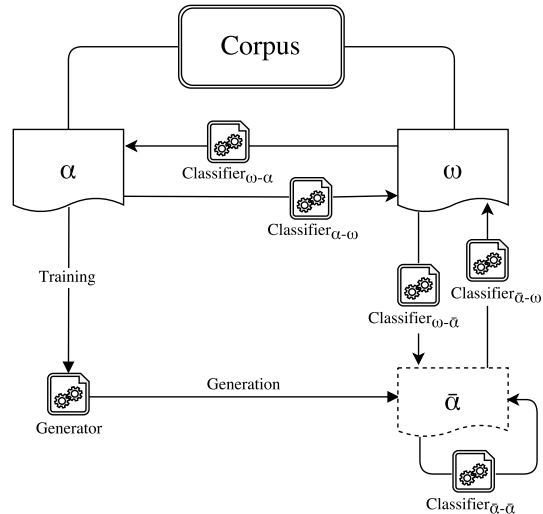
Corpus

$\alpha$

$\omega$

Classifier$_{\omega\text{-}\alpha}$

Classifier$_{\alpha\text{-}\omega}$

Training

Classifier$_{\omega\text{-}\bar{\alpha}}$

Classifier$_{\bar{\alpha}\text{-}\omega}$

Generation

Generator

$\bar{\alpha}$

Classifier$_{\bar{\alpha}\text{-}\bar{\alpha}}$